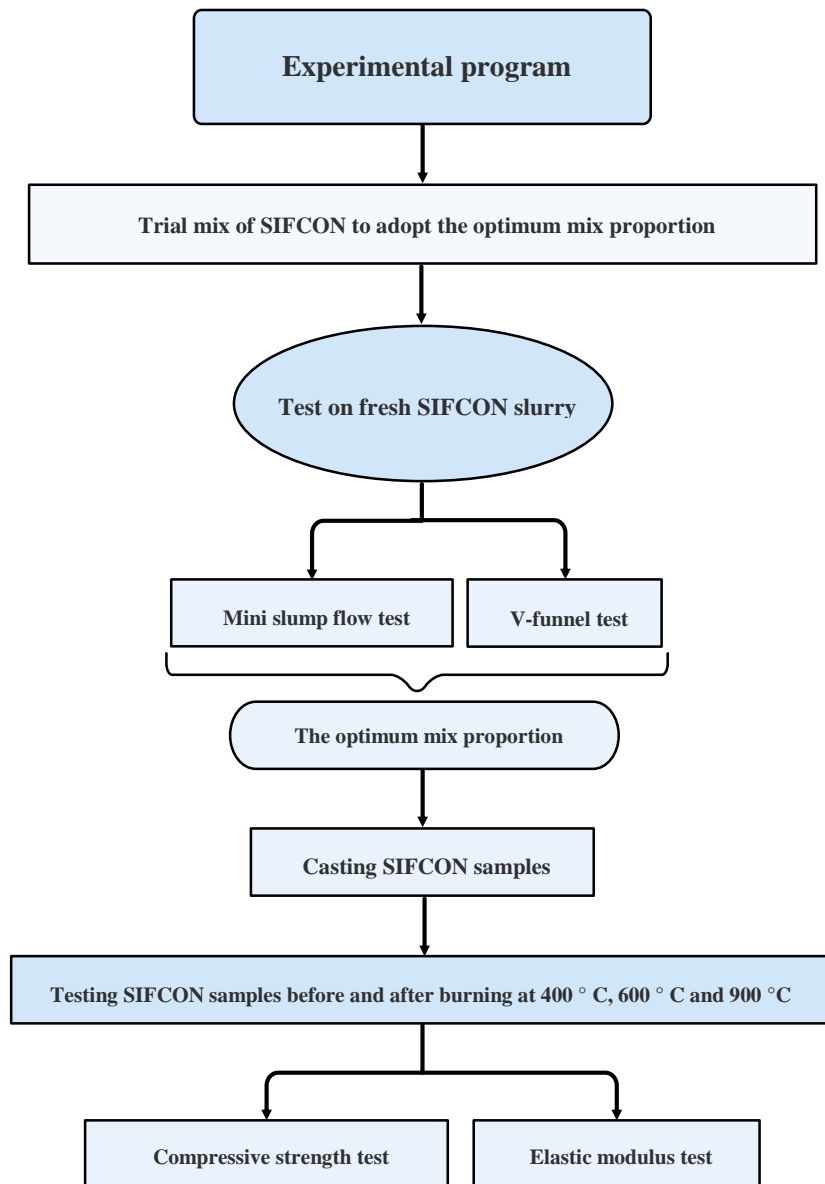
Experimental program

Trial mix of SIFCON to adopt the optimum mix proportion

Test on fresh SIFCON slurry

Mini slump flow test

V-funnel test

The optimum mix proportion

Casting SIFCON samples

Testing SIFCON samples before and after burning at 400 ° C, 600 ° C and 900 °C

Compressive strength test

Elastic modulus test